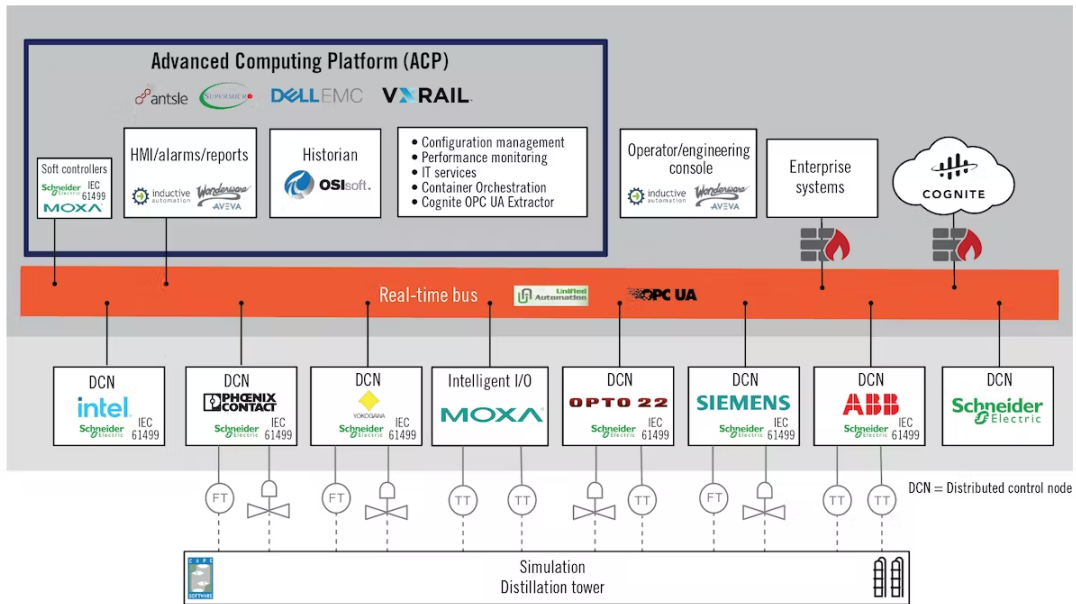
Advanced Computing Platform (ACP)

antsle SUPERMICRO DELLEMC VXRAIL

Soft controllers
Schneider Electric IEC 61499
MOXA

HMI/alarms/reports
inductive automation Wonderware AVEVA

Historian
OSIsoft.

• Configuration management
• Performance monitoring
• IT services
• Container Orchestration
• Cognite OPC UA Extractor

Operator/engineering console
inductive automation Wonderware AVEVA

Enterprise systems

COGNITE

Real-time bus Unified Automation OPC UA

DCN
intel.
Schneider Electric IEC 61499

DCN
PHOENIX CONTACT
Schneider Electric IEC 61499

DCN
YOKOGAWA
Schneider Electric IEC 61499

Intelligent I/O
MOXA

DCN
OPTO 22
Schneider Electric IEC 61499

DCN
SIEMENS
Schneider Electric IEC 61499

DCN
ABB
Schneider Electric IEC 61499

DCN
Schneider Electric

FT FT TT TT TT FT TT TT

DCN = Distributed control node

Simulation
Distillation tower